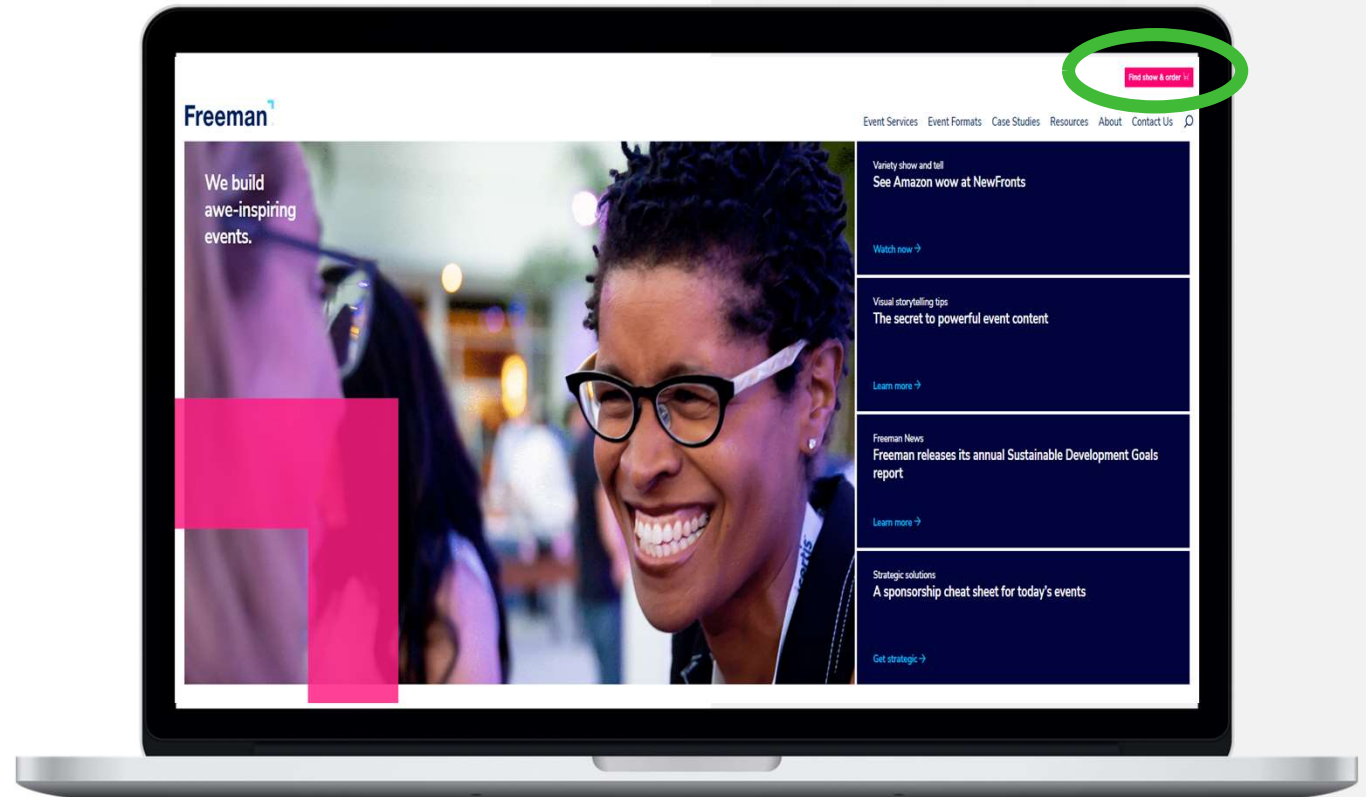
Find show & order

Freeman

Event Services Event Formats Case Studies Resources About Contact Us

We build awe-inspiring events.

Variety show and tell
See Amazon wow at NewFronts

Watch now →

Visual storytelling tips
The secret to powerful event content

Learn more →

Freeman News
Freeman releases its annual Sustainable Development Goals report

Learn more →

Strategic solutions
A sponsorship cheat sheet for today's events

Get strategic →